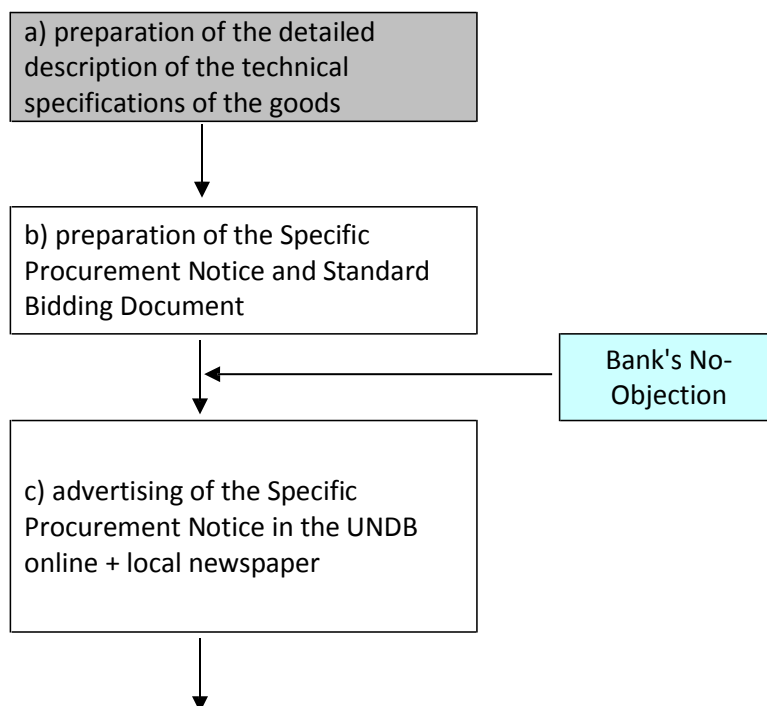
a) preparation of the detailed description of the technical specifications of the goods

b) preparation of the Specific Procurement Notice and Standard Bidding Document

Bank's No-Objection

c) advertising of the Specific Procurement Notice in the UNDB online + local newspaper